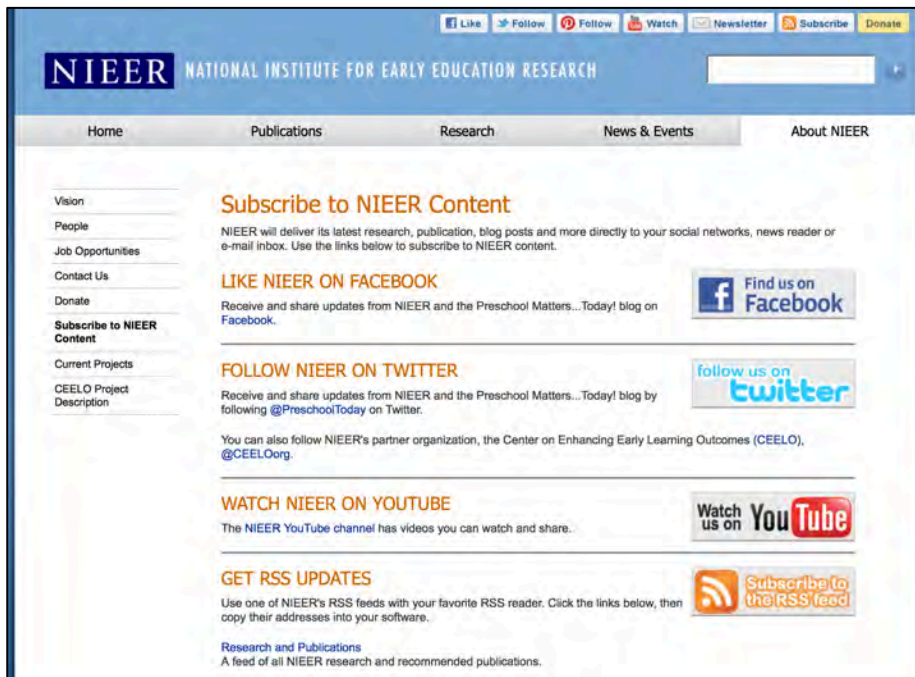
f Like | Follow | Follow | Watch | Newsletter | Subscribe | Donate

NIEER NATIONAL INSTITUTE FOR EARLY EDUCATION RESEARCH

Home | Publications | Research | News & Events | About NIEER

Vision
People
Job Opportunities
Contact Us
Donate
Subscribe to NIEER Content
Current Projects
CEELO Project Description

Subscribe to NIEER Content

NIEER will deliver its latest research, publication, blog posts and more directly to your social networks, news reader or e-mail inbox. Use the links below to subscribe to NIEER content.

LIKE NIEER ON FACEBOOK

Receive and share updates from NIEER and the Preschool Matters...Today! blog on Facebook.

Find us on Facebook

FOLLOW NIEER ON TWITTER

Receive and share updates from NIEER and the Preschool Matters...Today! blog by following @PreschoolToday on Twitter.

follow us on twitter

You can also follow NIEER's partner organization, the Center on Enhancing Early Learning Outcomes (CEELO), @CEELOorg.

WATCH NIEER ON YOUTUBE

The NIEER YouTube channel has videos you can watch and share.

Watch us on YouTube

GET RSS UPDATES

Use one of NIEER's RSS feeds with your favorite RSS reader. Click the links below, then copy their addresses into your software.

Subscribe to the RSS feed

Research and Publications
A feed of all NIEER research and recommended publications.